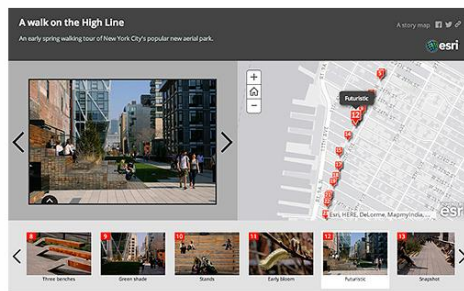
A walk on the High Line

An early spring walking tour of New York City's popular new aerial park.

A story map

esri

+
-

Futuristic

12

Esri, HERE, DeLorme, MapmyIndia, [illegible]

esri

8 Three benches
9 Green shade
10 Stands
11 Early bloom
12 Futuristic
13 Snapshot